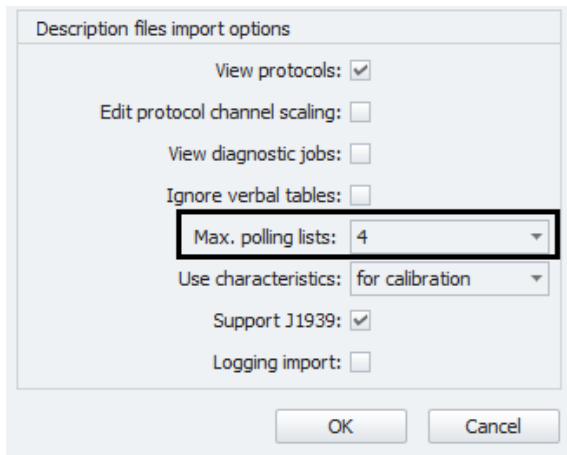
Description files import options

View protocols: ✔

Edit protocol channel scaling:

View diagnostic jobs:

Ignore verbal tables:

Max. polling lists: 4

Use characteristics: for calibration

Support J1939: ✔

Logging import:

OK

Cancel